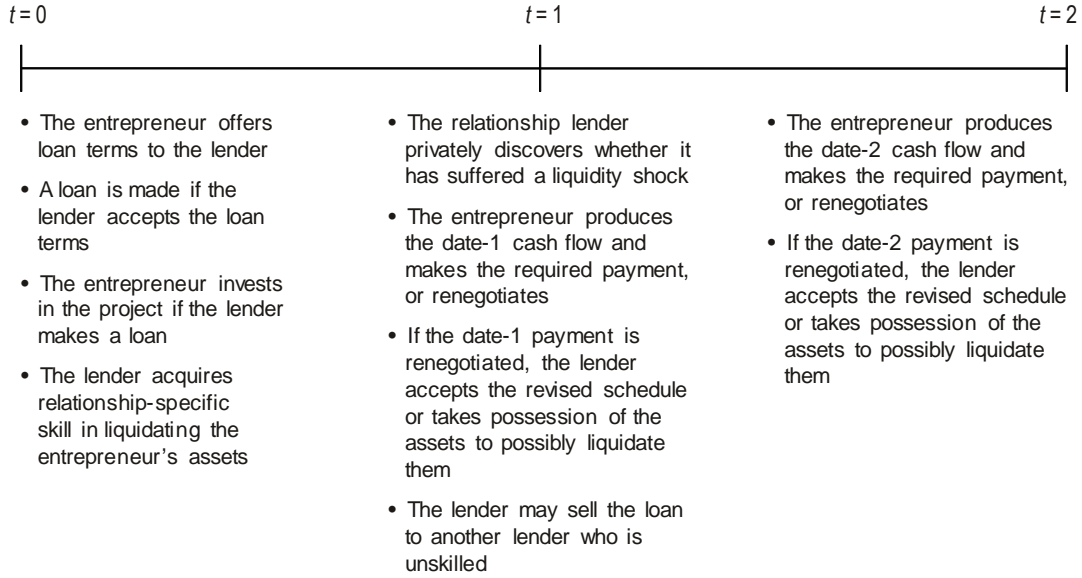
$t = 0$

- The entrepreneur offers loan terms to the lender
- A loan is made if the lender accepts the loan terms
- The entrepreneur invests in the project if the lender makes a loan
- The lender acquires relationship-specific skill in liquidating the entrepreneur's assets

$t = 1$

- The relationship lender privately discovers whether it has suffered a liquidity shock
- The entrepreneur produces the date-1 cash flow and makes the required payment, or renegotiates
- If the date-1 payment is renegotiated, the lender accepts the revised schedule or takes possession of the assets to possibly liquidate them
- The lender may sell the loan to another lender who is unskilled

$t = 2$

- The entrepreneur produces the date-2 cash flow and makes the required payment, or renegotiates
- If the date-2 payment is renegotiated, the lender accepts the revised schedule or takes possession of the assets to possibly liquidate them